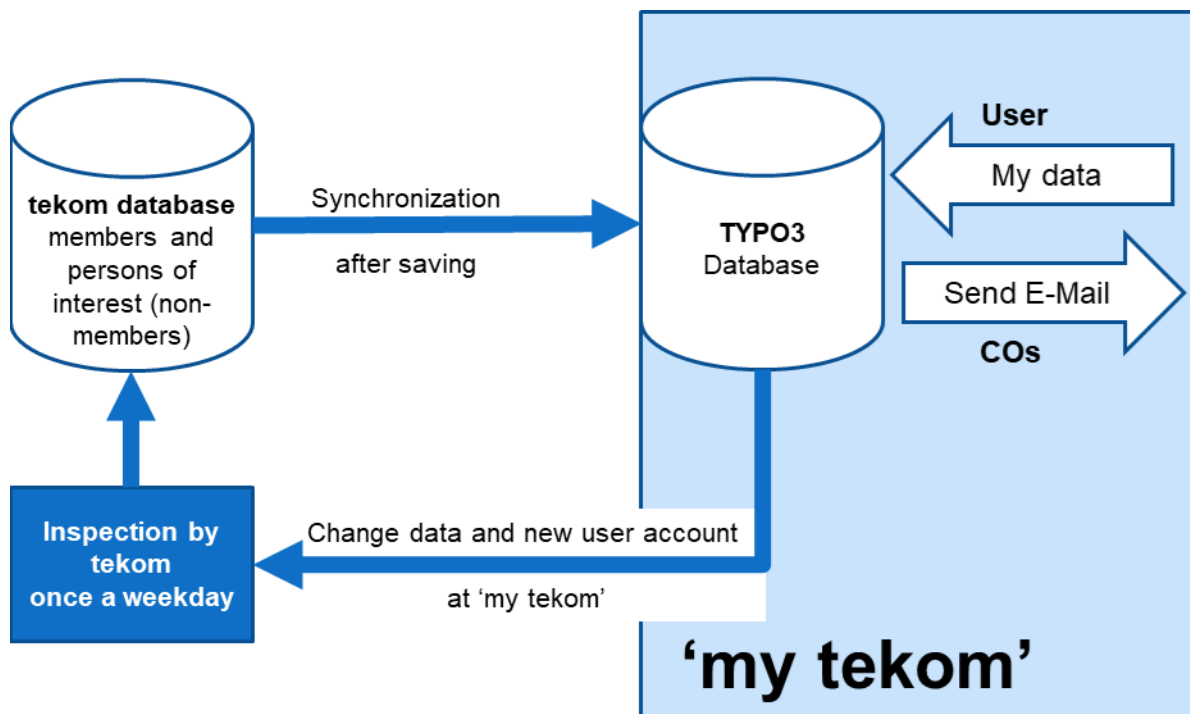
tekom database members and persons of interest (non-members)

Synchronization

after saving

TYPO3 Database

User

My data

Send E-Mail

COs

Inspection by tekom once a weekday

Change data and new user account

at ‘my tekom’

‘my tekom’